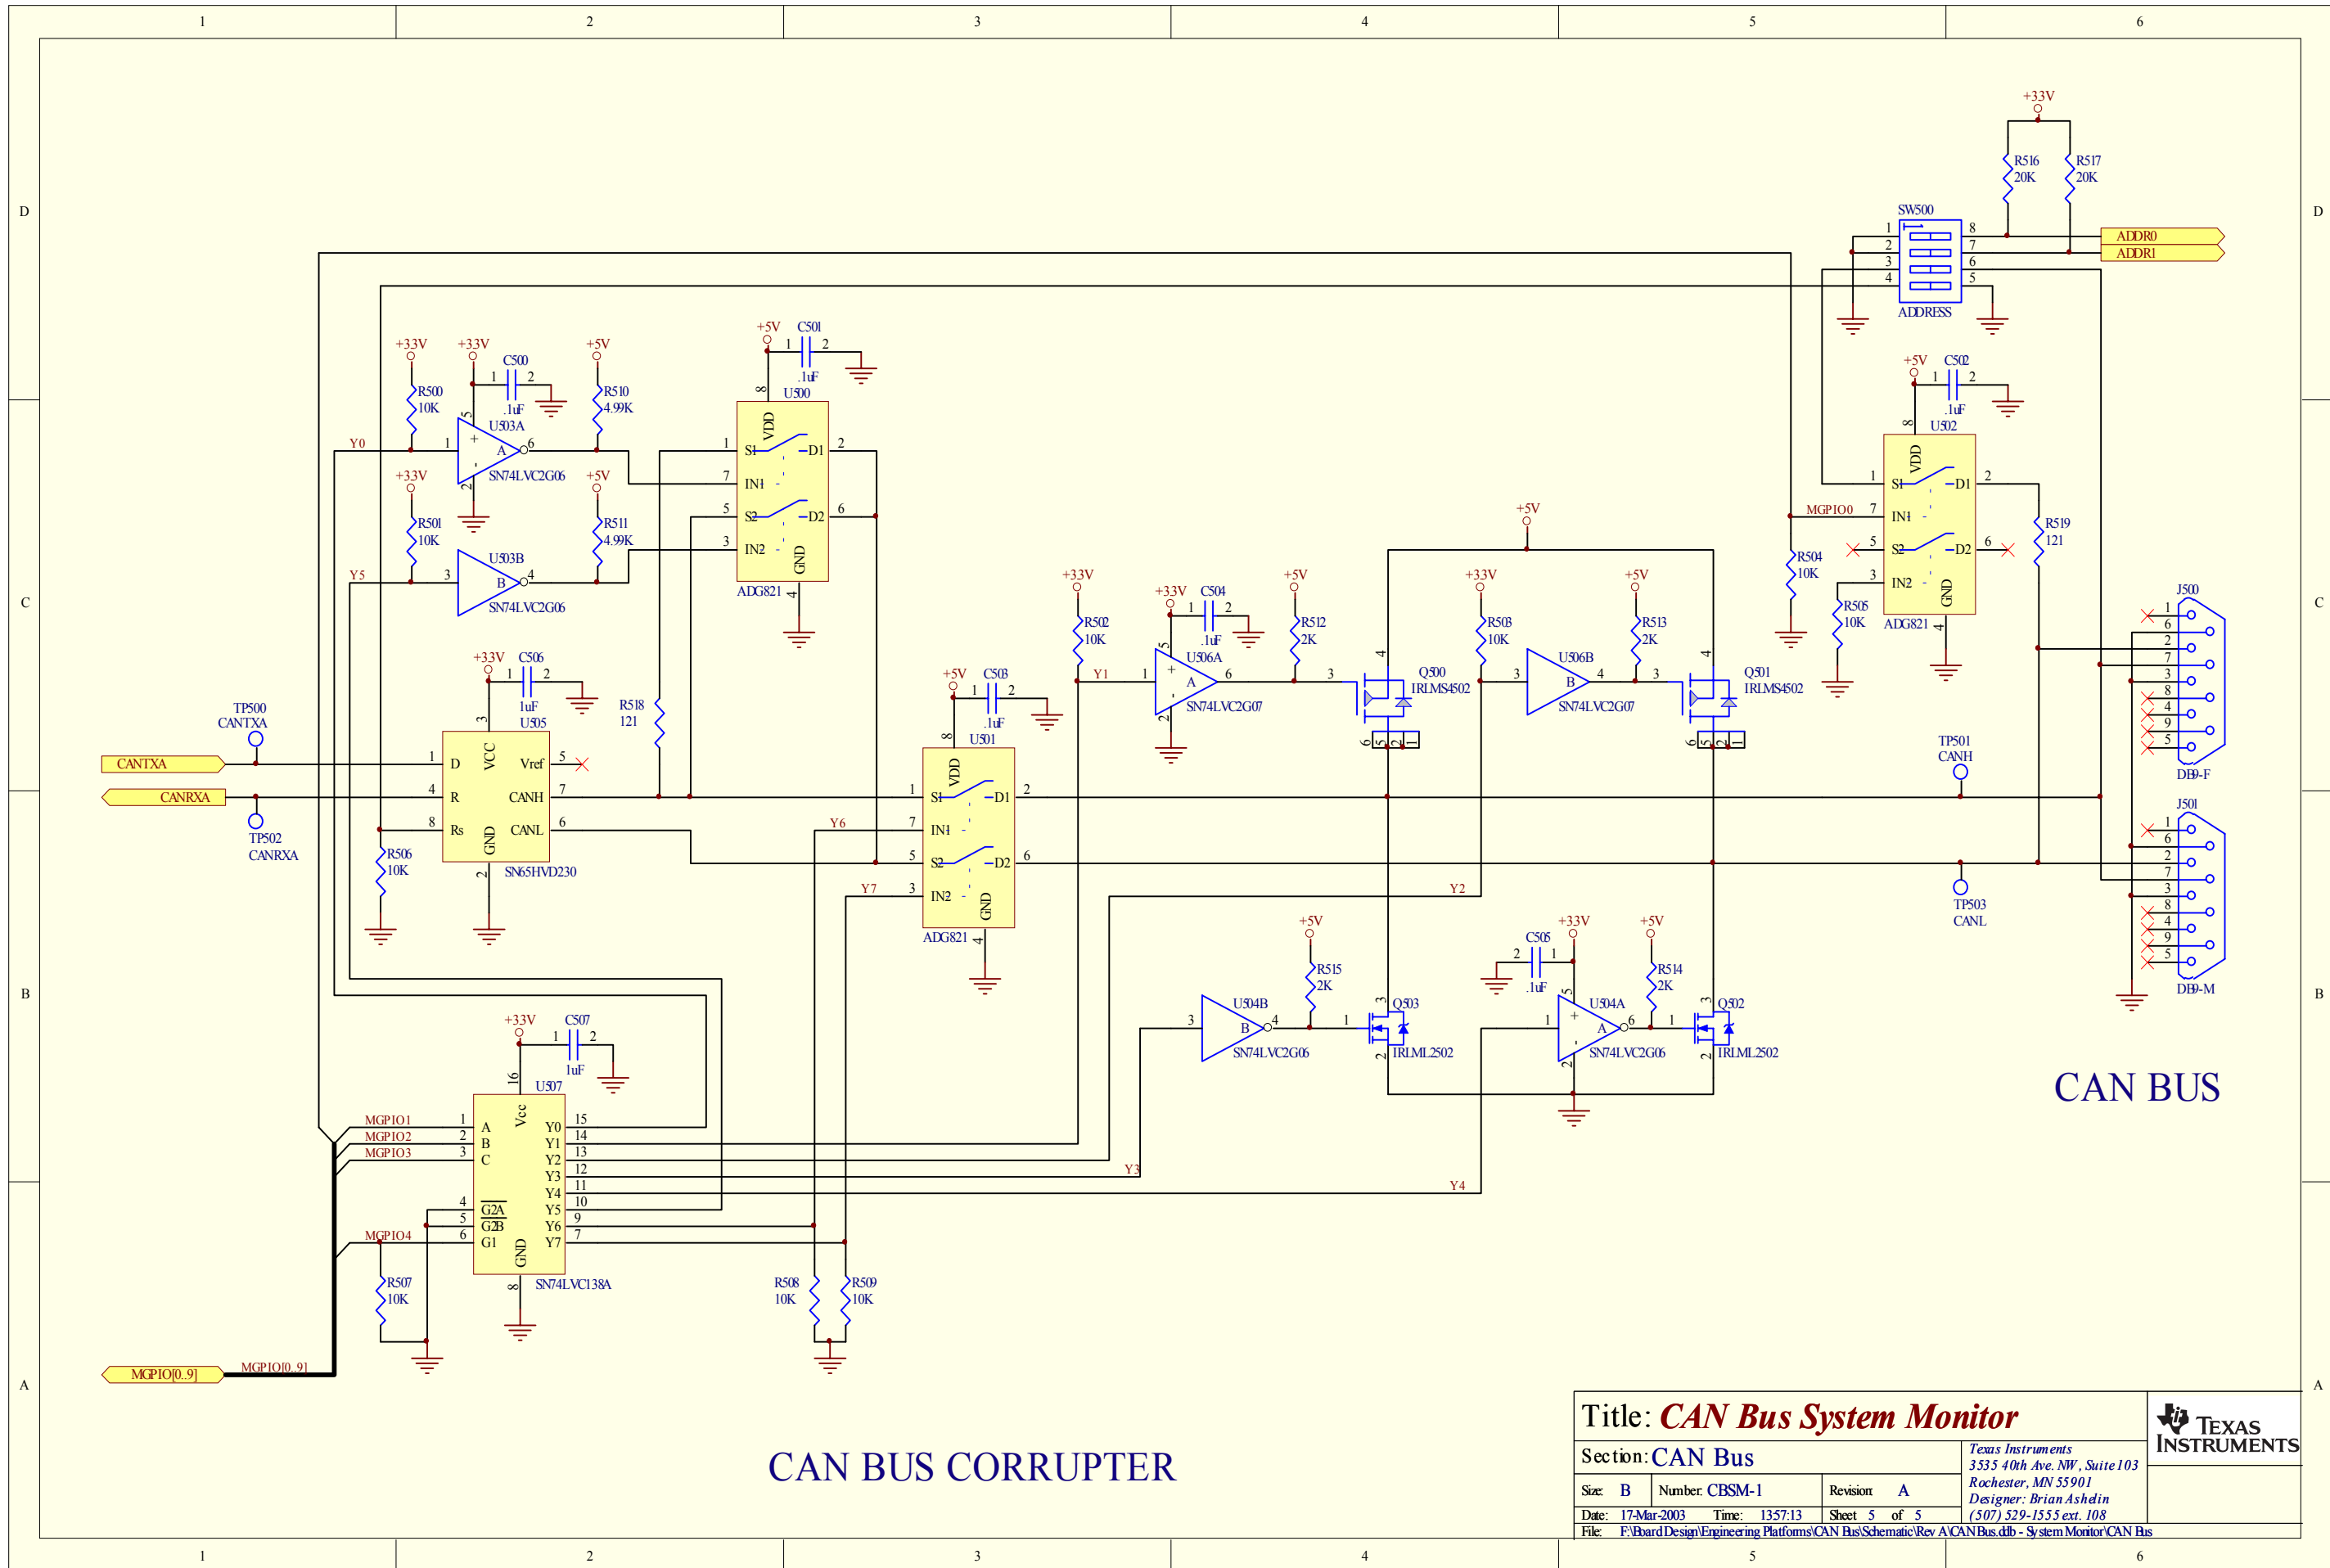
1 2 3 4 5 6

D C B A

+33V
R516 20K
R517 20K
SW500
ADDRESS
ADDR0
ADDR1

+5V C501 1 2 .1uF
U500
VDD S1 D1 IN1 S2 D2 IN2 GND
ADG821

+33V R500 10K
+33V C500 .1uF
+5V R510 4.99K
U503A
SN74LVC2G06
Y0

+33V R501 10K
+5V R511 4.99K
U503B
SN74LVC2G06
Y5

+5V C502 .1uF
U502
VDD S1 D1 IN1 S2 D2 IN2 GND
ADG821
MGPIO0
R504 10K
R505 10K
R519 121

+33V C506 1uF
U505
D VCC Vref R CANH Rs GND CANL
SN65HVD230
TP500 CANTXA
CANTXA
CANRXA
TP502 CANRXA
R506 10K
R518 121

+5V C503 .1uF
U501
VDD S1 D1 IN1 S2 D2 IN2 GND
ADG821
Y6 Y7

+33V R502 10K
Y1
+33V C504 .1uF
U506A
SN74LVC2G07
+5V R512 2K
+5V
Q500 IRLMS4502
+33V R503 10K
U506B
SN74LVC2G07
+5V R513 2K
Q501 IRLMS4502

J500
DB9-F
TP501 CANH
J501
DB9-M
TP503 CANL

Y2
+5V R515 2K
U504B
SN74LVC2G06
Q503 IRLML2502
C505 .1uF
+33V
U504A
SN74LVC2G06
+5V R514 2K
Q502 IRLML2502

CAN BUS

+33V C507 1uF
U507
A B C G2A G2B G1 Vcc GND Y0 Y1 Y2 Y3 Y4 Y5 Y6 Y7
SN74LVC138A
MGPIO1 MGPIO2 MGPIO3 MGPIO4
R507 10K
Y3 Y4
R508 10K
R509 10K
MGPIO[0..9]
MGPIO[0..9]

CAN BUS CORRUPTER

Title: CAN Bus System Monitor
Section: CAN Bus
Size: B Number: CBSM-1 Revision: A
Date: 17-Mar-2003 Time: 1357:13 Sheet 5 of 5
File: F:\Board Design\Engineering Platforms\CAN Bus\Schematic\Rev A\CANBus.ddb - System Monitor\CAN Bus
Texas Instruments
3535 40th Ave. NW, Suite 103
Rochester, MN 55901
Designer: Brian Ashelin
(507) 529-1555 ext. 108
TEXAS INSTRUMENTS